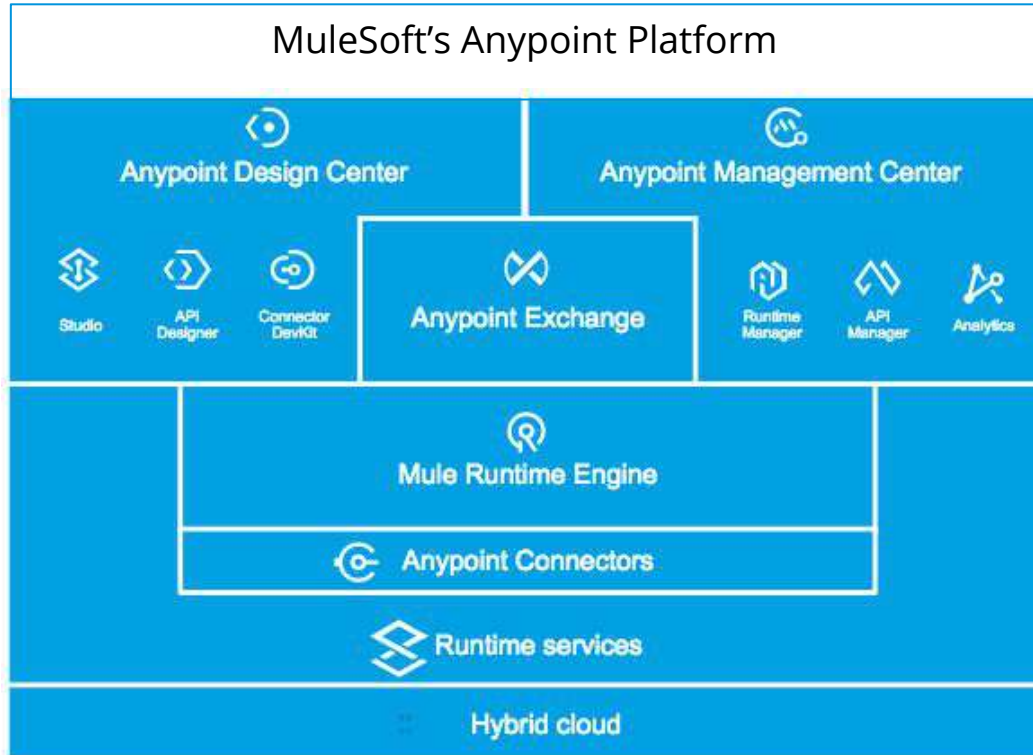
MuleSoft's Anypoint Platform

Anypoint Design Center

Anypoint Management Center

Studio

API Designer

Connector DevKit

Anypoint Exchange

Runtime Manager

API Manager

Analytics

Mule Runtime Engine

Anypoint Connectors

Runtime services

Hybrid cloud